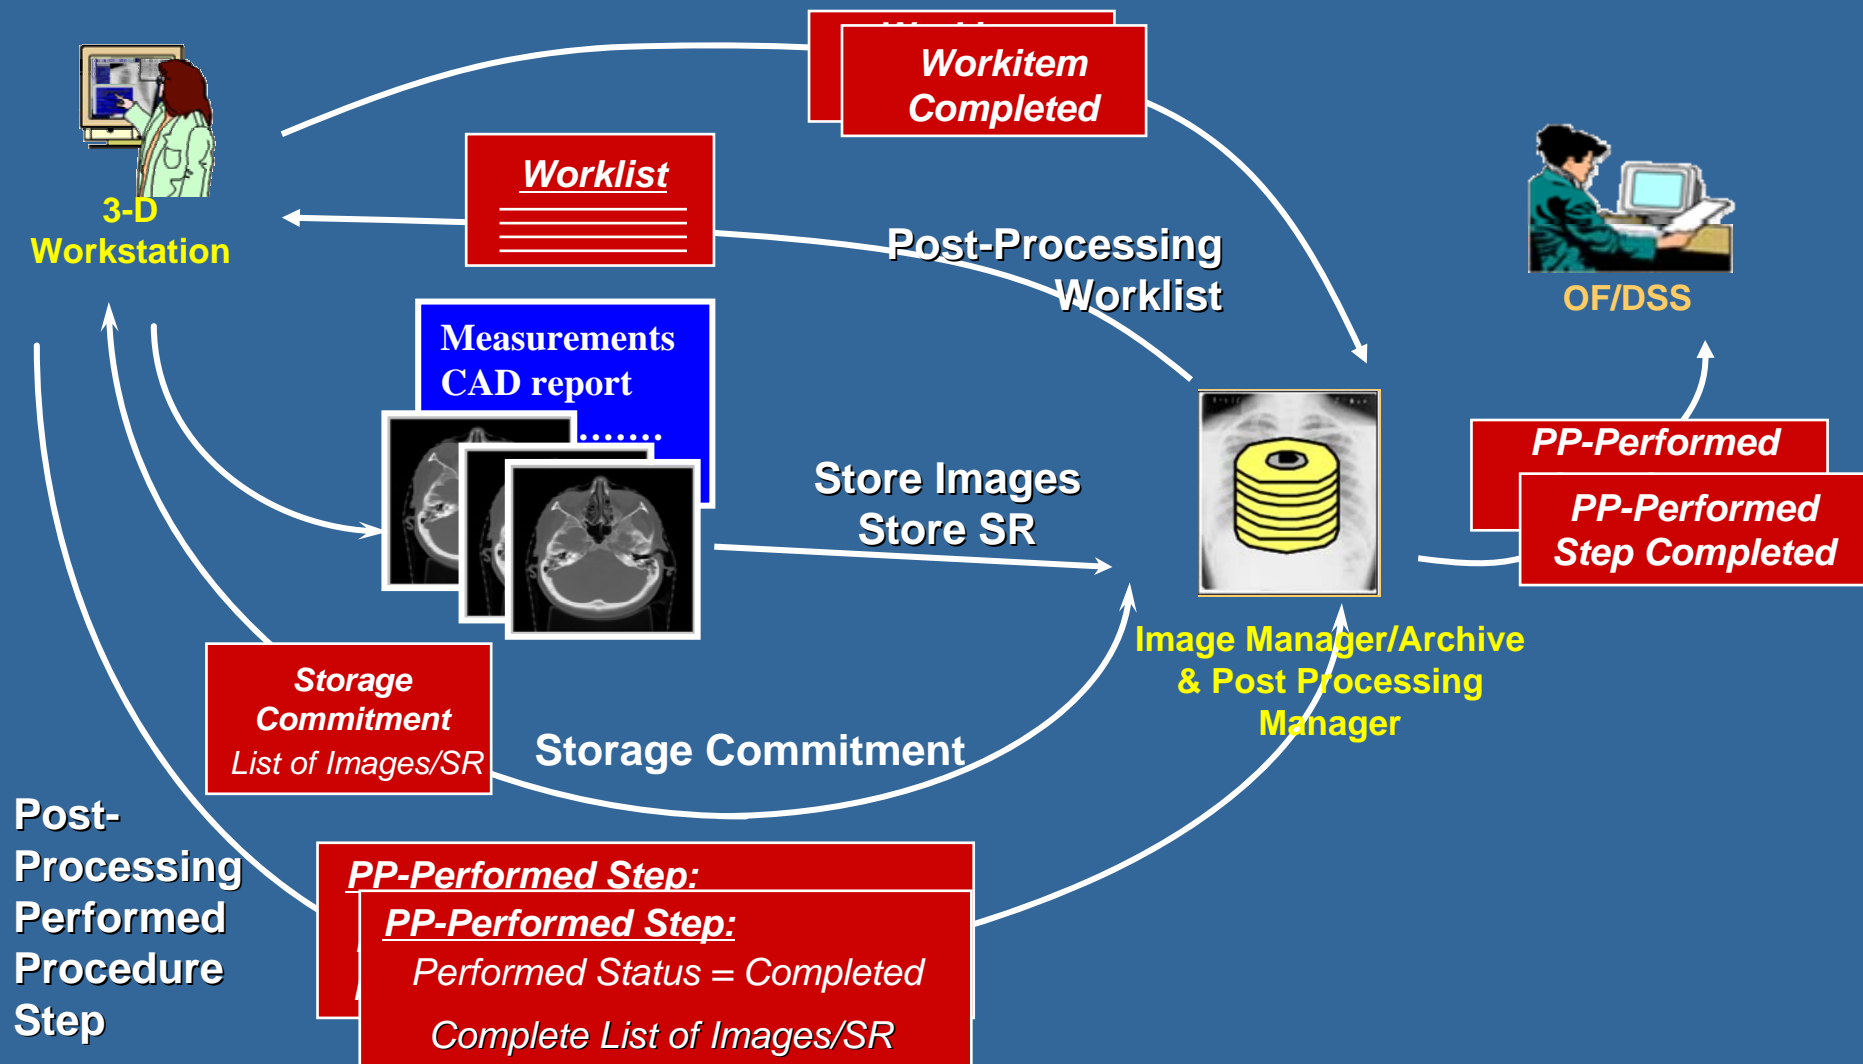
Workitem Completed

Worklist

3-D Workstation

Post-Processing Worklist

OF/DSS

Measurements CAD report .......

Store Images Store SR

PP-Performed

PP-Performed Step Completed

Image Manager/Archive & Post Processing Manager

Storage Commitment List of Images/SR

Storage Commitment

Post-Processing Performed Procedure Step

PP-Performed Step:

PP-Performed Step:
Performed Status = Completed
Complete List of Images/SR